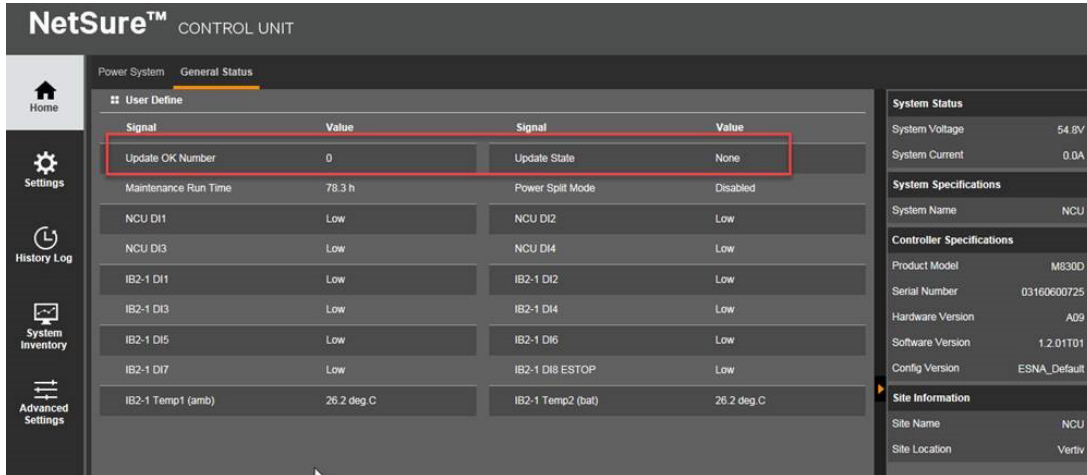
NetSure™ CONTROL UNIT

Home

Settings

History Log

System Inventory

Advanced Settings

Power System General Status

User Define

| Signal | Value | Signal | Value |
|---|---|---|---|
| Update OK Number | 0 | Update State | None |
| Maintenance Run Time | 78.3 h | Power Split Mode | Disabled |
| NCU DI1 | Low | NCU DI2 | Low |
| NCU DI3 | Low | NCU DI4 | Low |
| IB2-1 DI1 | Low | IB2-1 DI2 | Low |
| IB2-1 DI3 | Low | IB2-1 DI4 | Low |
| IB2-1 DI5 | Low | IB2-1 DI6 | Low |
| IB2-1 DI7 | Low | IB2-1 DI8 ESTOP | Low |
| IB2-1 Temp1 (amb) | 26.2 deg.C | IB2-1 Temp2 (bat) | 26.2 deg.C |

System Status

| | |
|---|---|
| System Voltage | 54.8V |
| System Current | 0.0A |

System Specifications

| | |
|---|---|
| System Name | NCU |

Controller Specifications

| | |
|---|---|
| Product Model | M830D |
| Serial Number | 03160600725 |
| Hardware Version | A09 |
| Software Version | 1.2.01T01 |
| Config Version | ESNA_Default |

Site Information

| | |
|---|---|
| Site Name | NCU |
| Site Location | Vertiv |